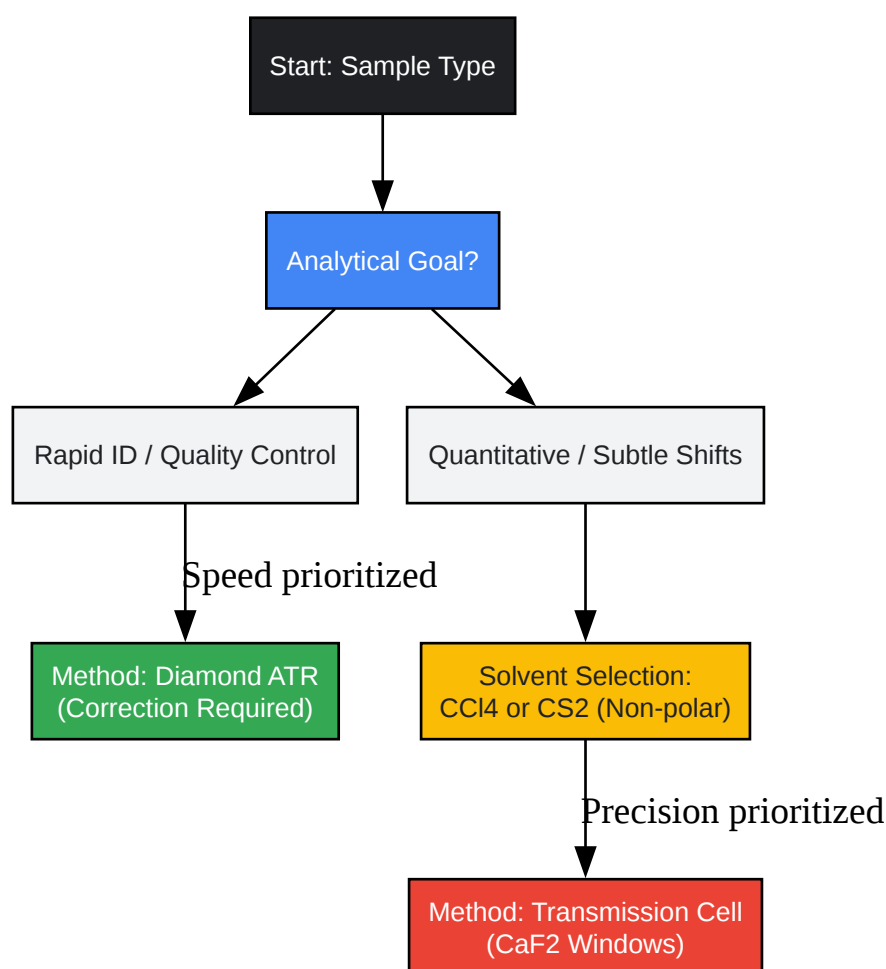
Start: Sample Type

Analytical Goal?

Rapid ID / Quality Control

Quantitative / Subtle Shifts

Speed prioritized

Method: Diamond ATR (Correction Required)

Solvent Selection: CCl4 or CS2 (Non-polar)

Precision prioritized

Method: Transmission Cell (CaF2 Windows)